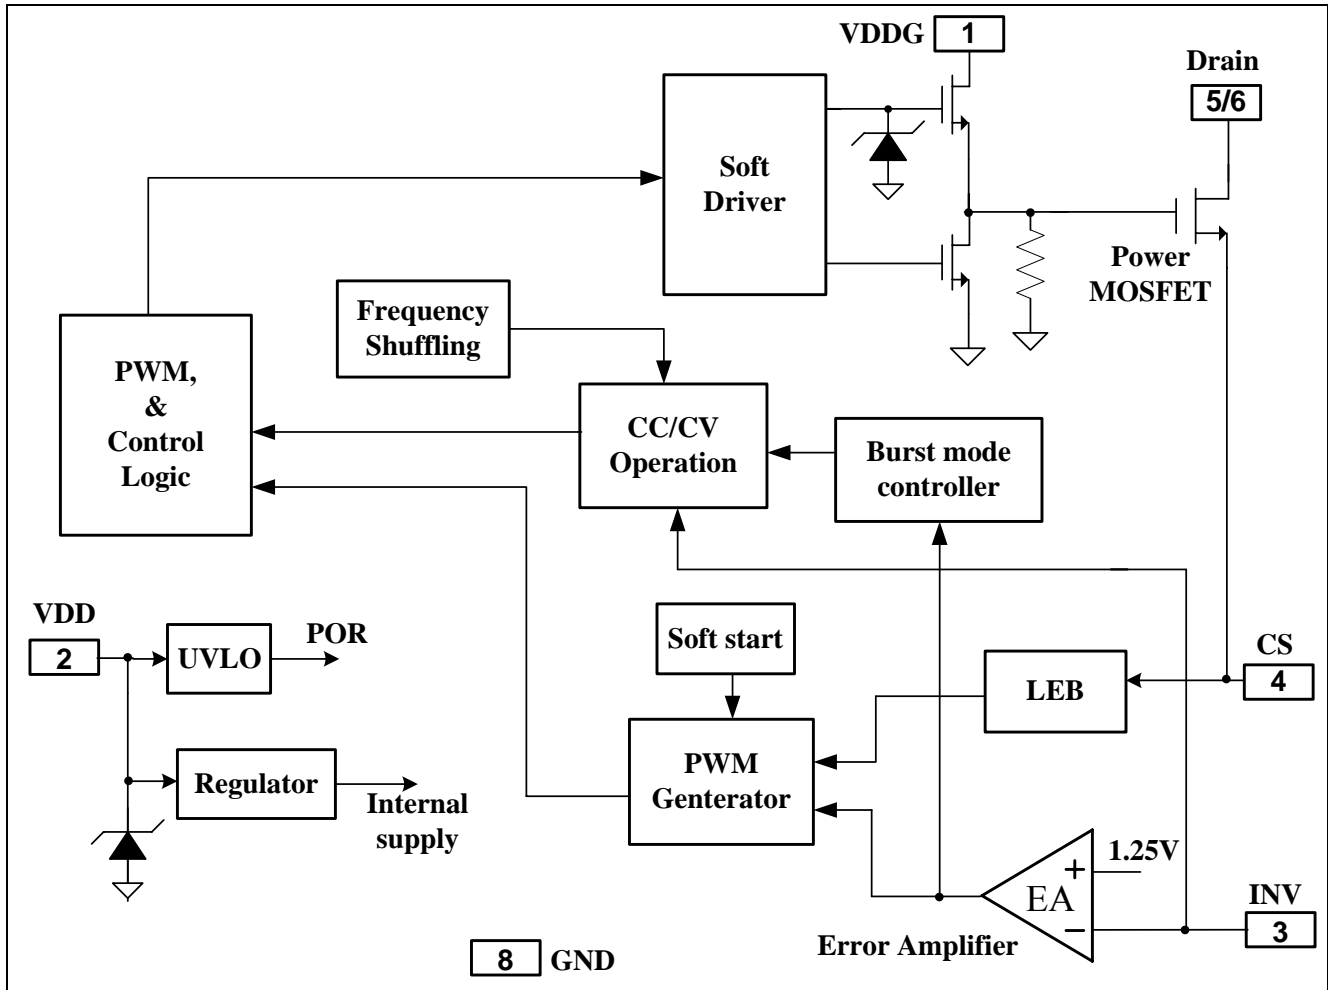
VDDG 1

Drain 5/6

Soft Driver

Power MOSFET

Frequency Shuffling

PWM, & Control Logic

CC/CV Operation

Burst mode controller

VDD 2

UVLO

POR

Soft start

CS 4

LEB

Regulator

Internal supply

PWM Genterator

1.25V

+

EA

−

INV 3

Error Amplifier

8 GND